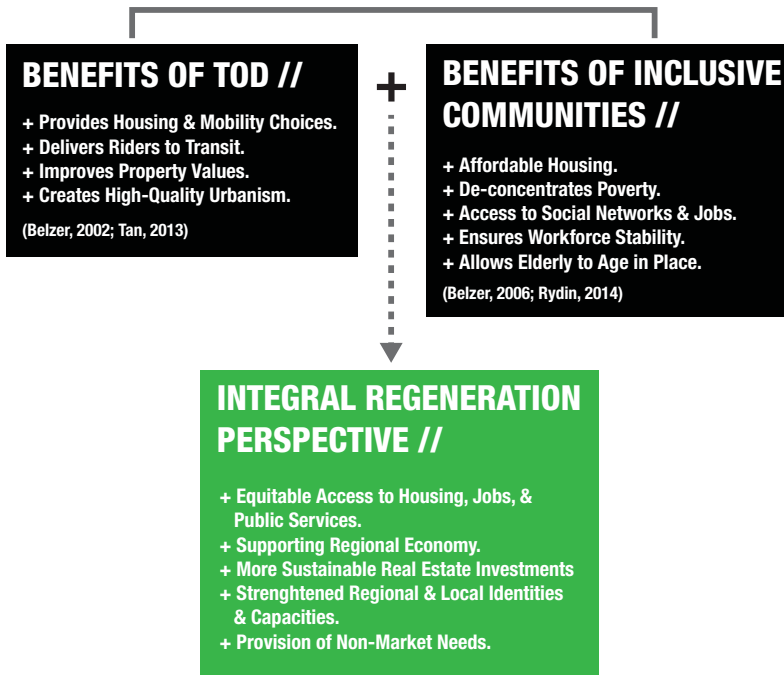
BENEFITS OF TOD //

+ Provides Housing & Mobility Choices.
+ Delivers Riders to Transit.
+ Improves Property Values.
+ Creates High-Quality Urbanism.

(Belzer, 2002; Tan, 2013)

+

BENEFITS OF INCLUSIVE COMMUNITIES //

+ Affordable Housing.
+ De-concentrates Poverty.
+ Access to Social Networks & Jobs.
+ Ensures Workforce Stability.
+ Allows Elderly to Age in Place.

(Belzer, 2006; Rydin, 2014)

INTEGRAL REGENERATION PERSPECTIVE //

+ Equitable Access to Housing, Jobs, & Public Services.
+ Supporting Regional Economy.
+ More Sustainable Real Estate Investments
+ Strenghtened Regional & Local Identities & Capacities.
+ Provision of Non-Market Needs.